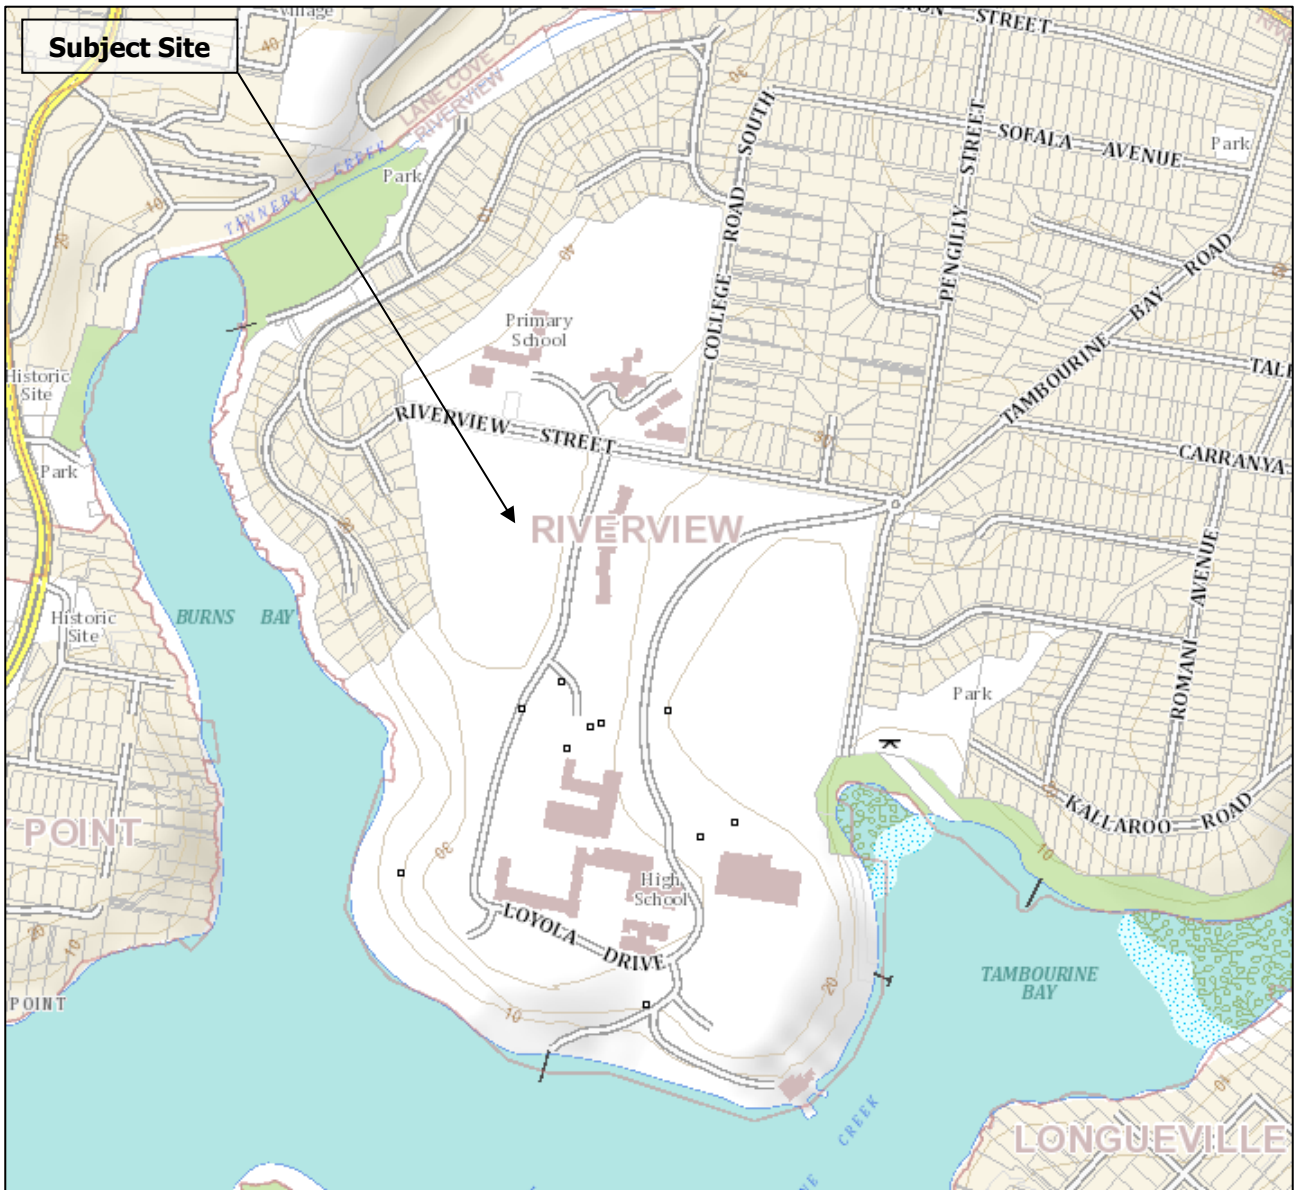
Subject Site

Village

40

STREET

LANE COVE

RIVERVIEW

30

SOUTH

SOFALA AVENUE

Park

TANNERY CREEK

Park

10

20

COLLEGE ROAD

STREET

PENGILLY

ROAD

BAY

TAMBOURINE

40

TAL

Primary School

Historic Site

RIVERVIEW STREET

30

CARRANYA

Park

RIVERVIEW

30

Historic Site

BURNS BAY

AVENUE

ROMANI

Park

POINT

30

High School

LOYOLA DRIVE

KALLAROO ROAD

10

20

TAMBOURINE BAY

10

20

10

POINT

10

CREEK

LONGUEVILLE